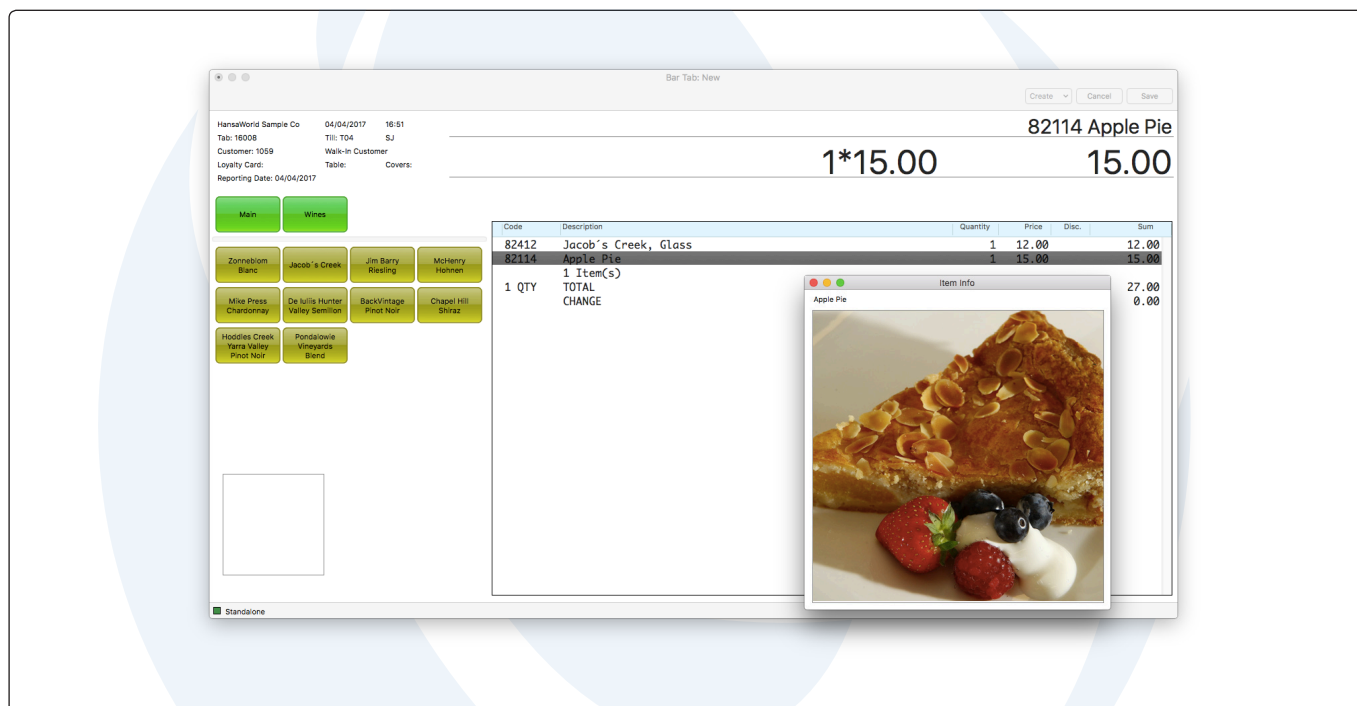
Bar Tab: New

Create Cancel Save

HansaWorld Sample Co 04/04/2017 16:51
Tab: 16008 Till: T04 SJ
Customer: 1059 Walk-in Customer
Loyalty Card: Table: Covers:
Reporting Date: 04/04/2017

82114 Apple Pie

1*15.00 15.00

Main Wines

Zonneblom Blanc
Jacob´s Creek
Jim Barry Riesling
McHenry Hohnen
Mike Press Chardonnay
De Iuliis Hunter Valley Semillon
BackVintage Pinot Noir
Chapel Hill Shiraz
Hoddles Creek Yarra Valley Pinot Noir
Pondalowie Vineyards Blend

| Code | Description | Quantity | Price | Disc. | Sum |
|---|---|---|---|---|---|
| 82412 | Jacob´s Creek, Glass | 1 | 12.00 | | 12.00 |
| 82114 | Apple Pie | 1 | 15.00 | | 15.00 |
| | 1 Item(s) | | | | |
| 1 QTY | TOTAL | | | | 27.00 |
| | CHANGE | | | | 0.00 |

Item Info
Apple Pie

Standalone